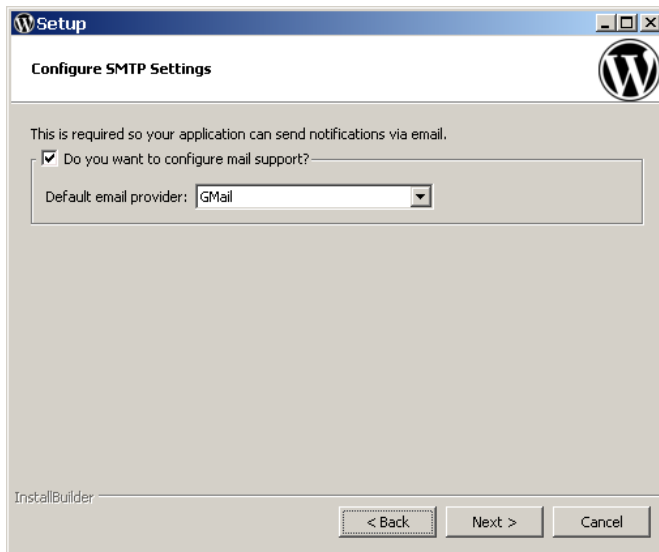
Setup

Configure SMTP Settings

This is required so your application can send notifications via email.

Do you want to configure mail support?

Default email provider: GMail

InstallBuilder

< Back

Next >

Cancel